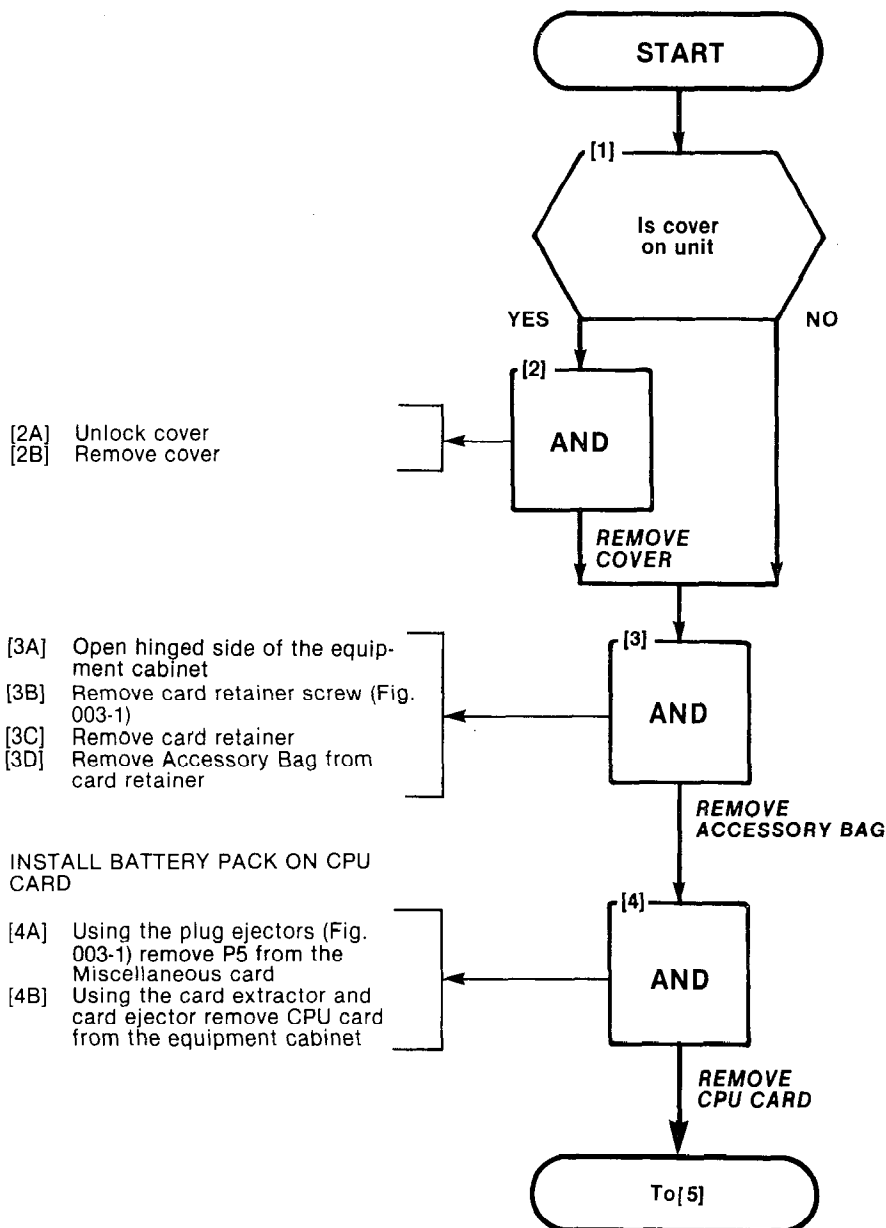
START

[1]

Is cover on unit

YES

NO

[2]

[2A] Unlock cover
[2B] Remove cover

AND

REMOVE COVER

[3]

[3A] Open hinged side of the equipment cabinet
[3B] Remove card retainer screw (Fig. 003-1)
[3C] Remove card retainer
[3D] Remove Accessory Bag from card retainer

AND

REMOVE ACCESSORY BAG

INSTALL BATTERY PACK ON CPU CARD

[4]

[4A] Using the plug ejectors (Fig. 003-1) remove P5 from the Miscellaneous card
[4B] Using the card extractor and card ejector remove CPU card from the equipment cabinet

AND

REMOVE CPU CARD

To[5]